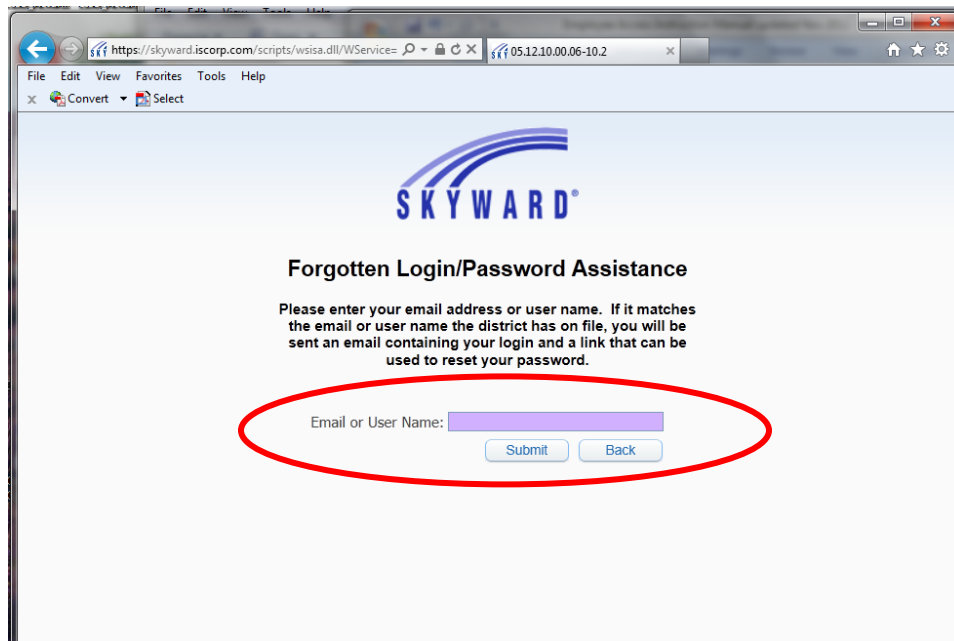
https://skyward.iscorp.com/scripts/wsisa.dll/WService=
05.12.10.00.06-10.2

File Edit View Favorites Tools Help
Convert Select

SKYWARD®

Forgotten Login/Password Assistance

Please enter your email address or user name. If it matches the email or user name the district has on file, you will be sent an email containing your login and a link that can be used to reset your password.

Email or User Name:
Submit Back